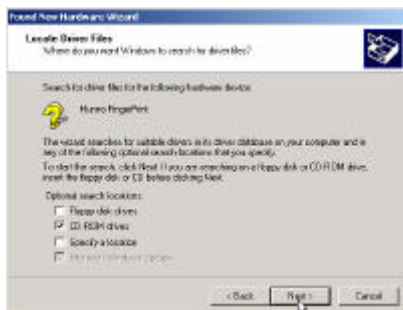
Found New Hardware Wizard

Locate Driver Files
Where do you want Windows to search for driver files?

Search for driver files for the following hardware device:

Hunno FingerPrint

The wizard searches for suitable drivers in its driver database on your computer and in any of the following optional search locations that you specify.

To start the search, click Next. If you are searching on a floppy disk or CD-ROM drive, insert the floppy disk or CD before clicking Next.

Optional search locations:
Floppy disk drives
CD-ROM drives
Specify a location
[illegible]

< Back Next > Cancel